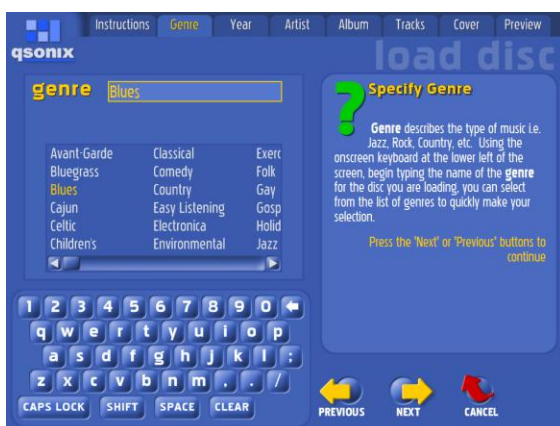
Instructions Genre Year Artist Album Tracks Cover Preview

qsonix

load disc

genre Blues

| Avant-Garde | Classical | Exerc |
|---|---|---|
| Bluegrass | Comedy | Folk |
| Blues | Country | Gay |
| Cajun | Easy Listening | Gosp |
| Celtic | Electronica | Holid |
| Children's | Environmental | Jazz |

?

Specify Genre

Genre describes the type of music i.e. Jazz, Rock, Country, etc. Using the onscreen keyboard at the lower left of the screen, begin typing the name of the genre for the disc you are loading, you can select from the list of genres to quickly make your selection.

Press the 'Next' or 'Previous' buttons to continue

1 2 3 4 5 6 7 8 9 0

q w e r t y u i o p

a s d f g h j k l :

z x c v b n m . /

CAPS LOCK SHIFT SPACE CLEAR

PREVIOUS NEXT CANCEL